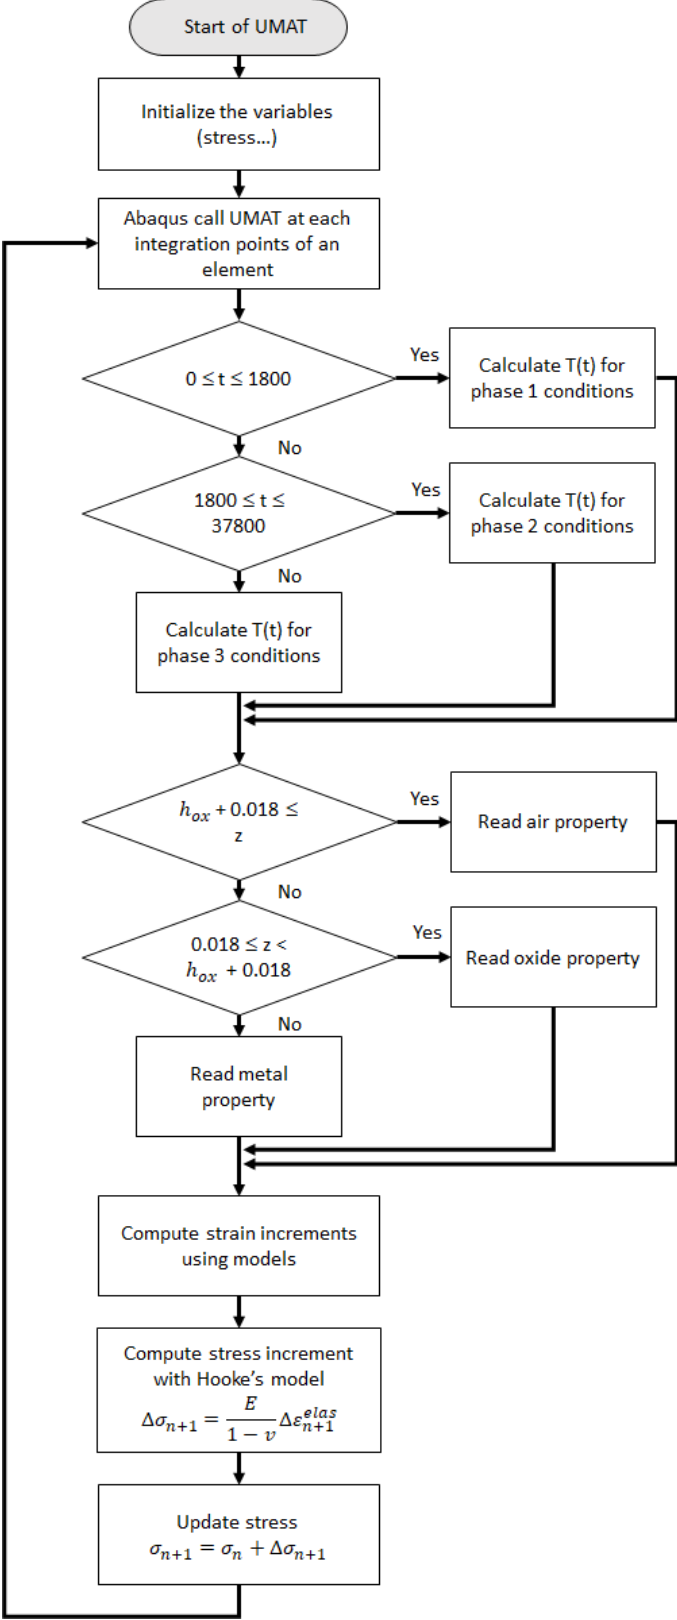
Start of UMAT

Initialize the variables (stress...)

Abaqus call UMAT at each integration points of an element

$0 \leq t \leq 1800$

Yes

Calculate T(t) for phase 1 conditions

No

$1800 \leq t \leq 37800$

Yes

Calculate T(t) for phase 2 conditions

No

Calculate T(t) for phase 3 conditions

$h_{ox} + 0.018 \leq z$

Yes

Read air property

No

$0.018 \leq z < h_{ox} + 0.018$

Yes

Read oxide property

No

Read metal property

Compute strain increments using models

Compute stress increment with Hooke's model
$\Delta\sigma_{n+1} = \frac{E}{1-v}\Delta\varepsilon_{n+1}^{elas}$

Update stress
$\sigma_{n+1} = \sigma_n + \Delta\sigma_{n+1}$